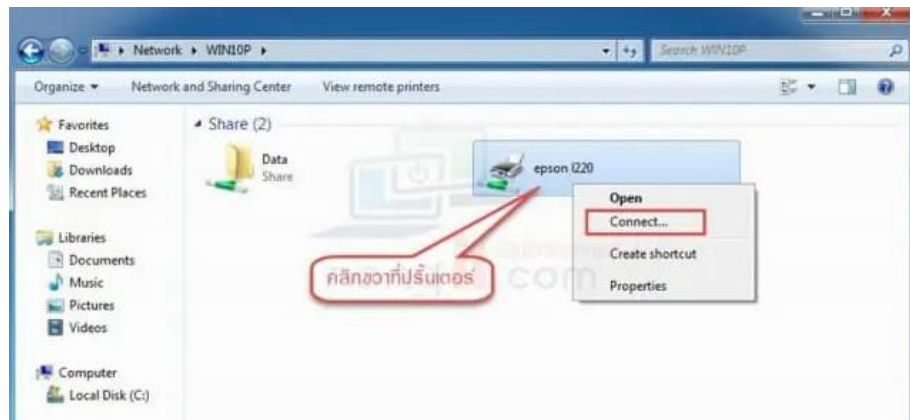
Network ▸ WIN10P ▸

Search WIN10P

Organize ▾ Network and Sharing Center View remote printers

Favorites
Desktop
Downloads
Recent Places

Libraries
Documents
Music
Pictures
Videos

Computer
Local Disk (C:)

Share (2)

Data
Share

epson l220

Open
Connect...
Create shortcut
Properties

คลิกขวาที่ปริ้นเตอร์

com